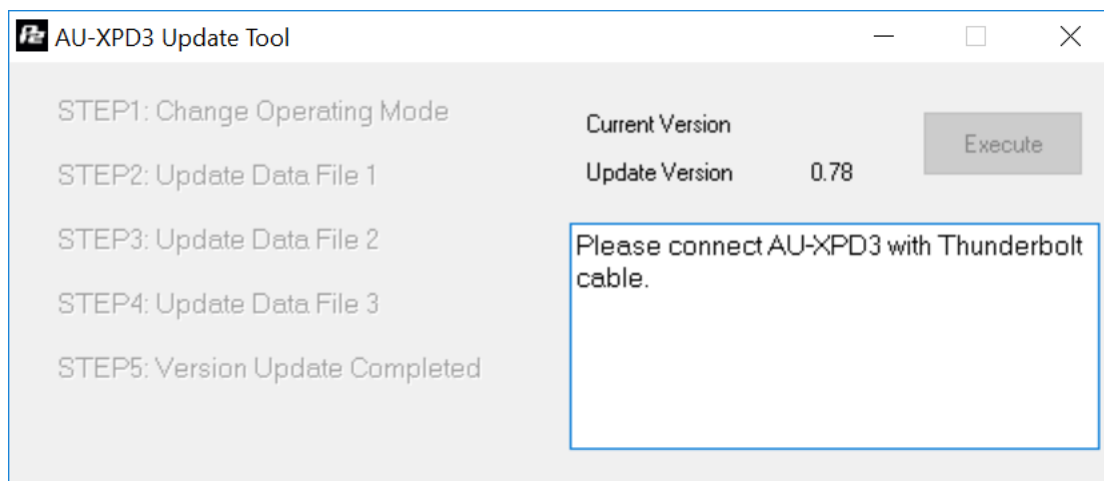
AU-XPD3 Update Tool

STEP1: Change Operating Mode

STEP2: Update Data File 1

STEP3: Update Data File 2

STEP4: Update Data File 3

STEP5: Version Update Completed

Current Version

Update Version 0.78

Execute

Please connect AU-XPD3 with Thunderbolt cable.